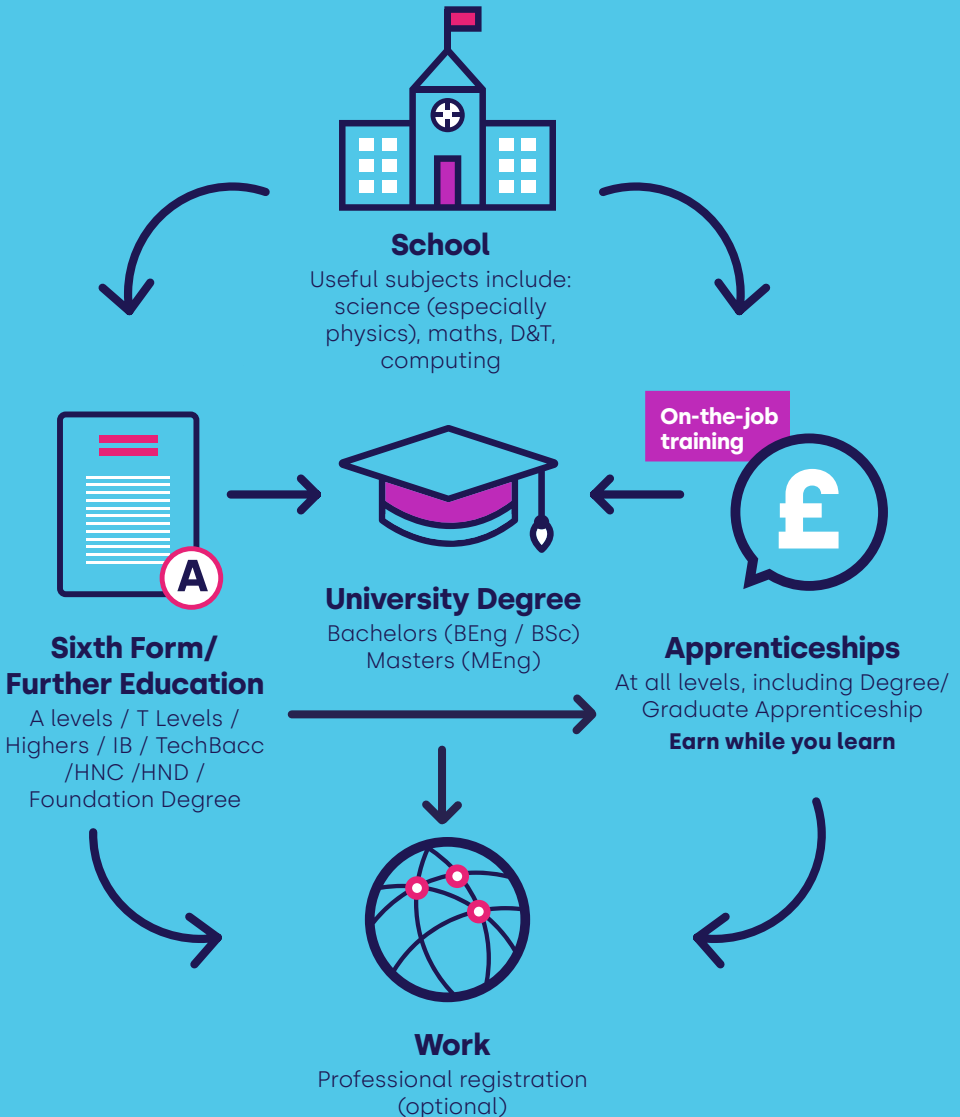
School
Useful subjects include: science (especially physics), maths, D&T, computing

On-the-job training

A

Sixth Form/
Further Education
A levels / T Levels / Highers / IB / TechBacc /HNC /HND / Foundation Degree

University Degree
Bachelors (BEng / BSc)
Masters (MEng)

£

Apprenticeships
At all levels, including Degree/ Graduate Apprenticeship
Earn while you learn

Work
Professional registration (optional)